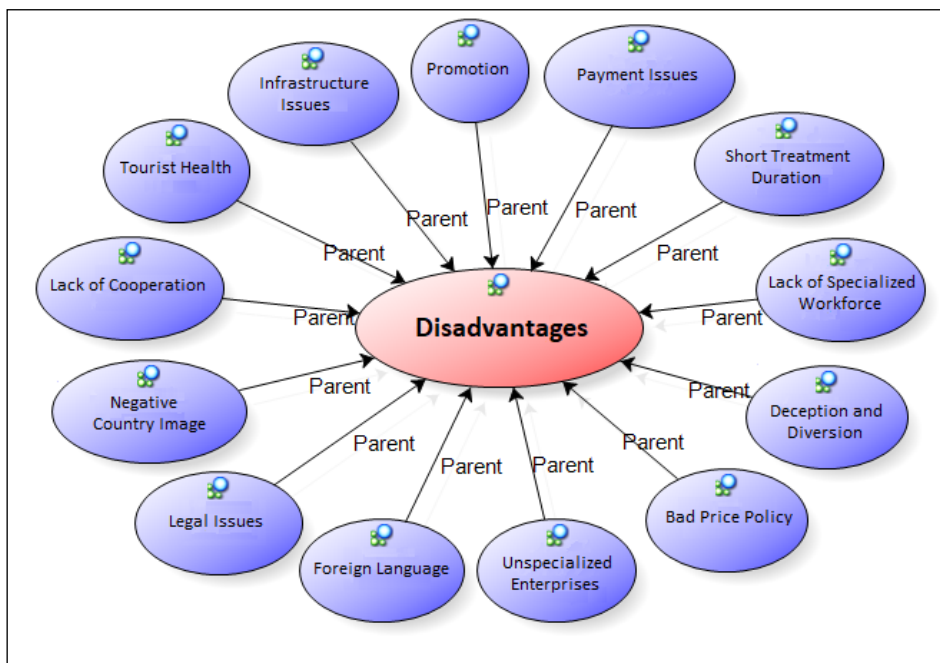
Infrastructure Issues

Promotion

Payment Issues

Short Treatment Duration

Tourist Health

Lack of Cooperation

Lack of Specialized Workforce

Negative Country Image

Deception and Diversion

Legal Issues

Foreign Language

Unspecialized Enterprises

Bad Price Policy

Disadvantages

Parent

Parent

Parent

Parent

Parent

Parent

Parent

Parent

Parent

Parent

Parent

Parent

Parent